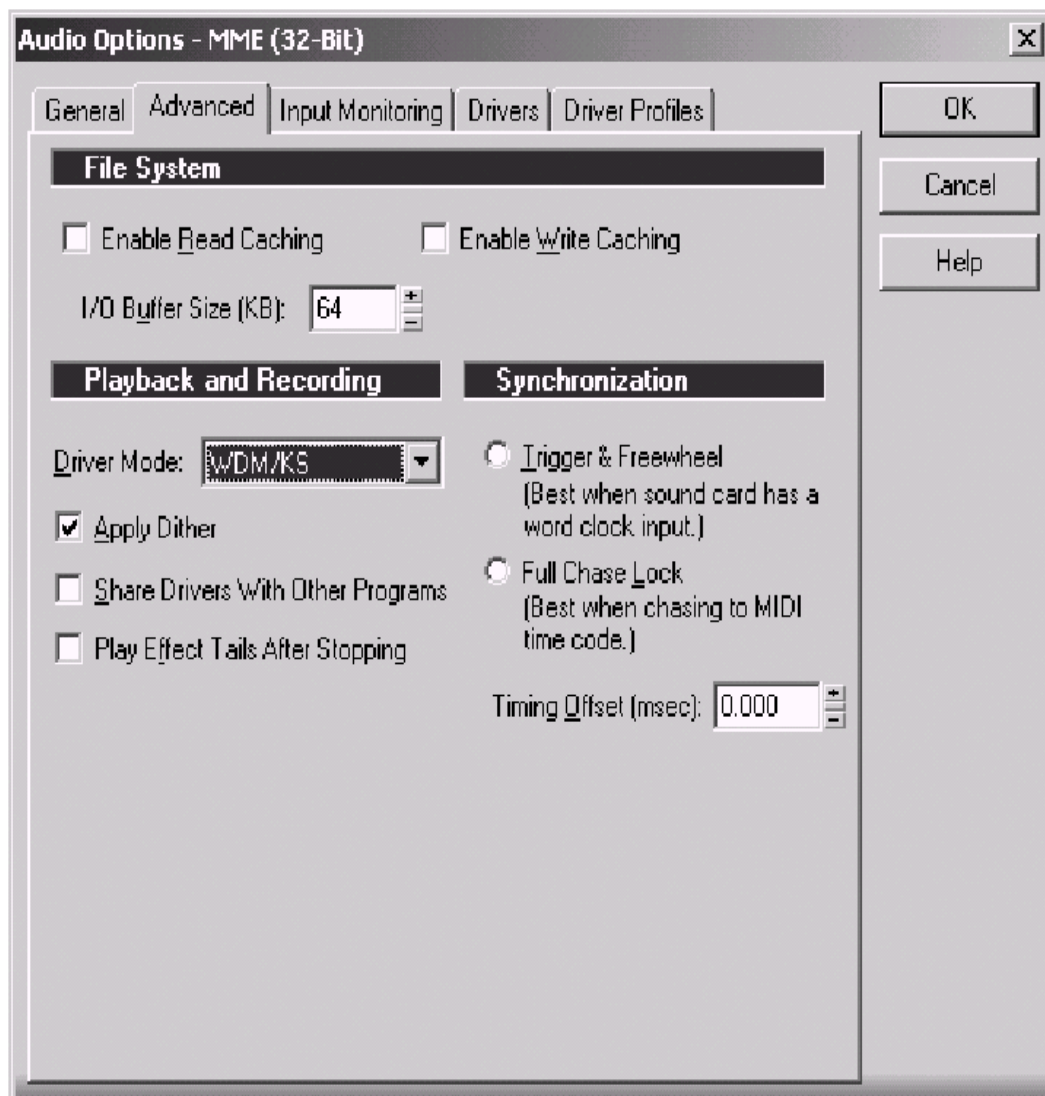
Audio Options - MME (32-Bit)

General | Advanced | Input Monitoring | Drivers | Driver Profiles

OK

Cancel

Help

File System

Enable Read Caching

Enable Write Caching

I/O Buffer Size (KB): 64

Playback and Recording

Synchronization

Driver Mode: WDM/KS

Apply Dither

Share Drivers With Other Programs

Play Effect Tails After Stopping

Trigger & Freewheel (Best when sound card has a word clock input.)

Full Chase Lock (Best when chasing to MIDI time code.)

Timing Offset (msec): 0.000